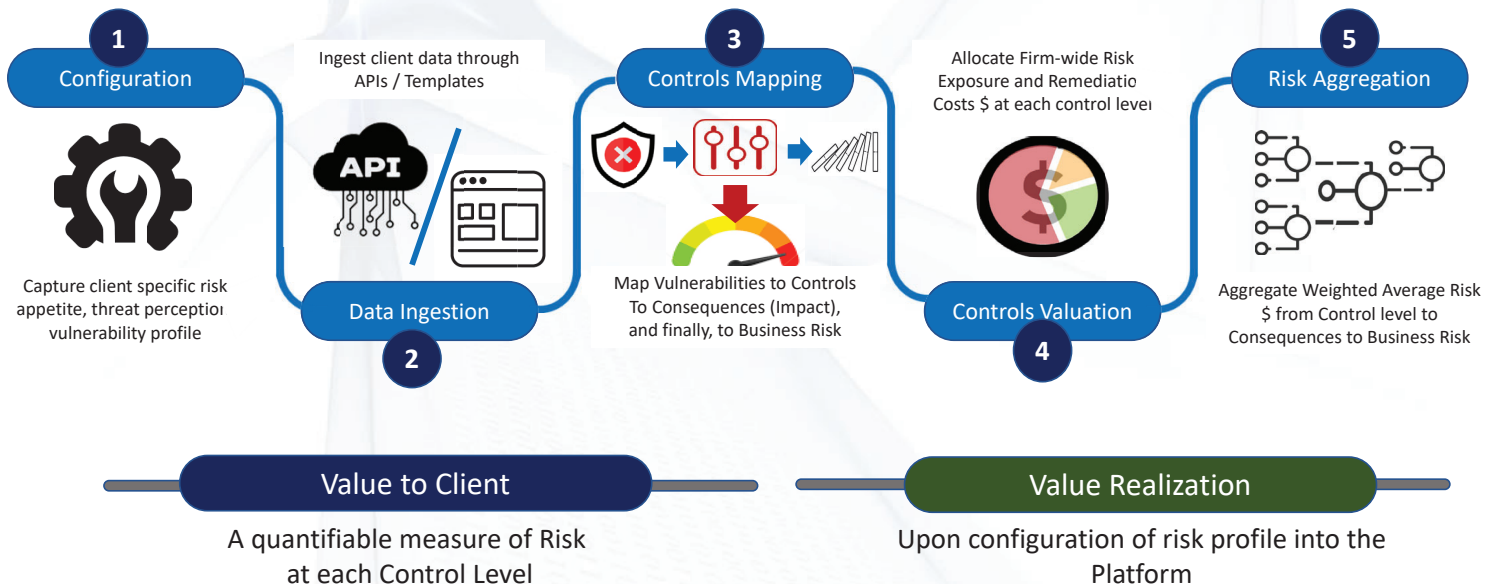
1

Configuration

Capture client specific risk appetite, threat perceptior vulnerability profile

Ingest client data through APIs / Templates

API

Data Ingestion

2

3

Controls Mapping

Map Vulnerabilities to Controls To Consequences (Impact), and finally, to Business Risk

Allocate Firm-wide Risk Exposure and Remediatio Costs $ at each control levei

$

Controls Valuation

4

5

Risk Aggregation

Aggregate Weighted Average Risk $ from Control level to Consequences to Business Risk

Value to Client

A quantifiable measure of Risk at each Control Level

Value Realization

Upon configuration of risk profile into the Platform